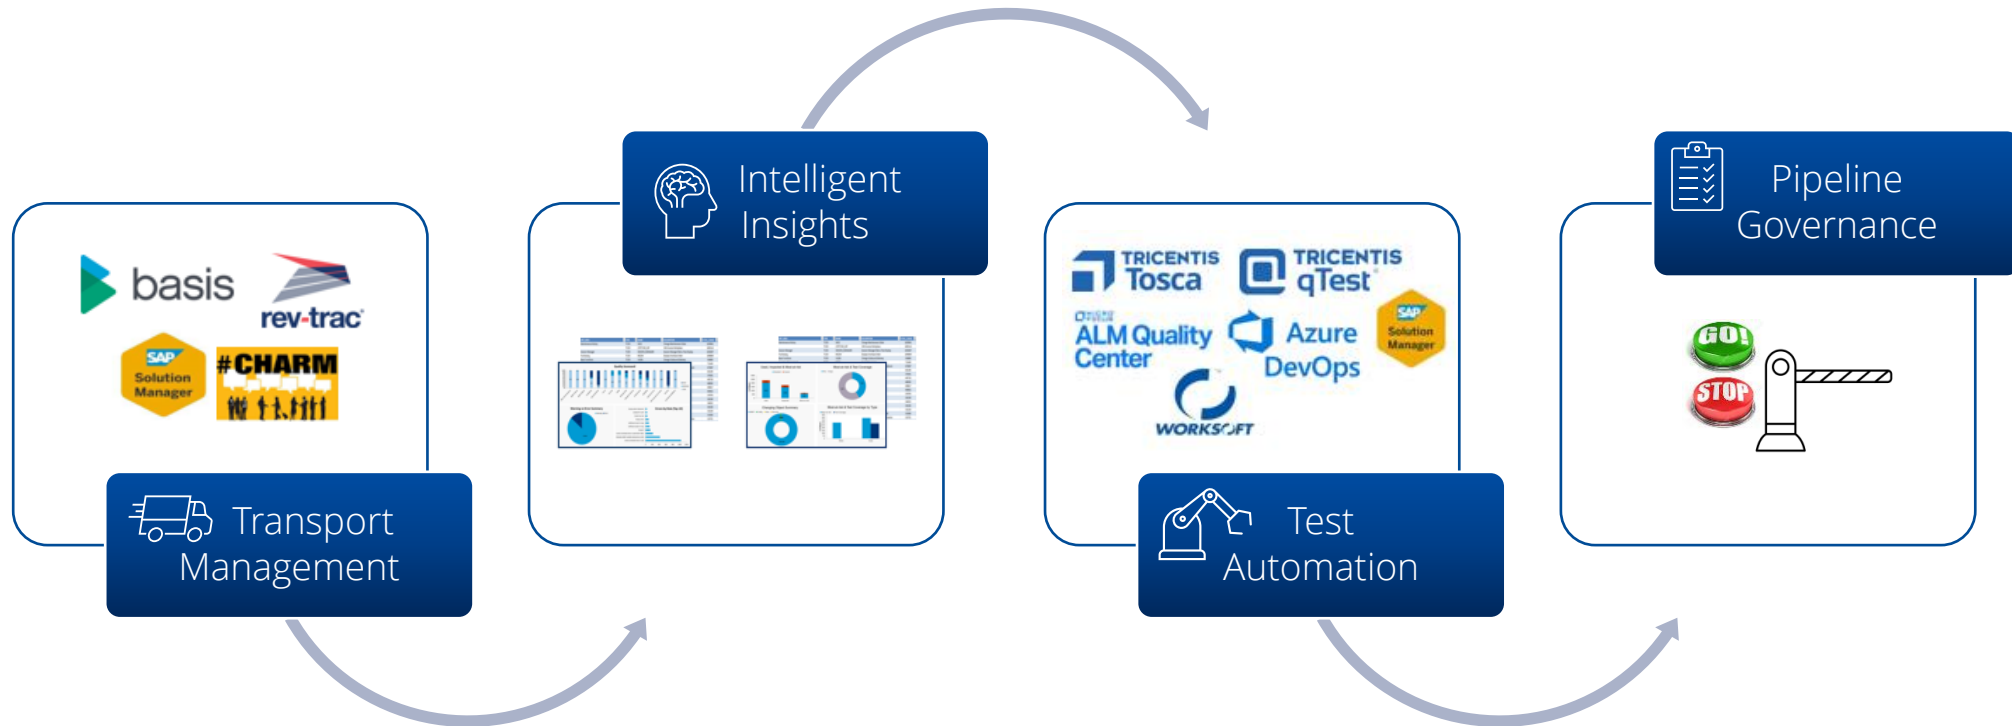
basis

rev-trac

SAP Solution Manager

#CHARM

Transport Management

Intelligent Insights

TRICENTIS Tosca

TRICENTIS qTest

ALM Quality Center

Azure DevOps

SAP Solution Manager

WORKSOFT

Test Automation

Pipeline Governance

GO!

STOP